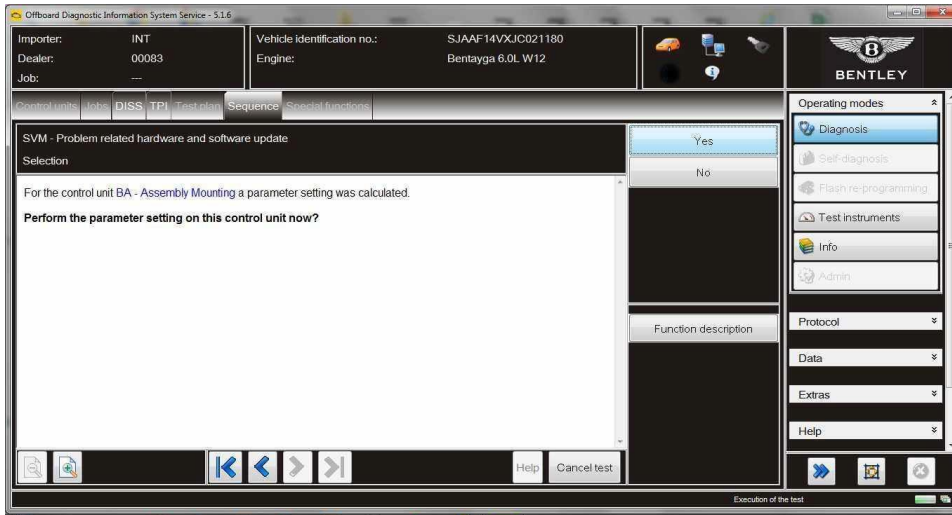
Offboard Diagnostic Information System Service - 5.1.6

Importer: INT
Dealer: 00083
Job: ---

Vehicle identification no.: SJAAF14VXJC021180
Engine: Bentayga 6.0L W12

BENTLEY

Control units Jobs DISS TPI Test plan Sequence Special functions

SVM - Problem related hardware and software update
Selection

For the control unit BA - Assembly Mounting a parameter setting was calculated.

**Perform the parameter setting on this control unit now?**

Yes
No

Function description

Help Cancel test

Operating modes
Diagnosis
Self-diagnosis
Flash re-programming
Test instruments
Info
Admin

Protocol
Data
Extras
Help

Execution of the test